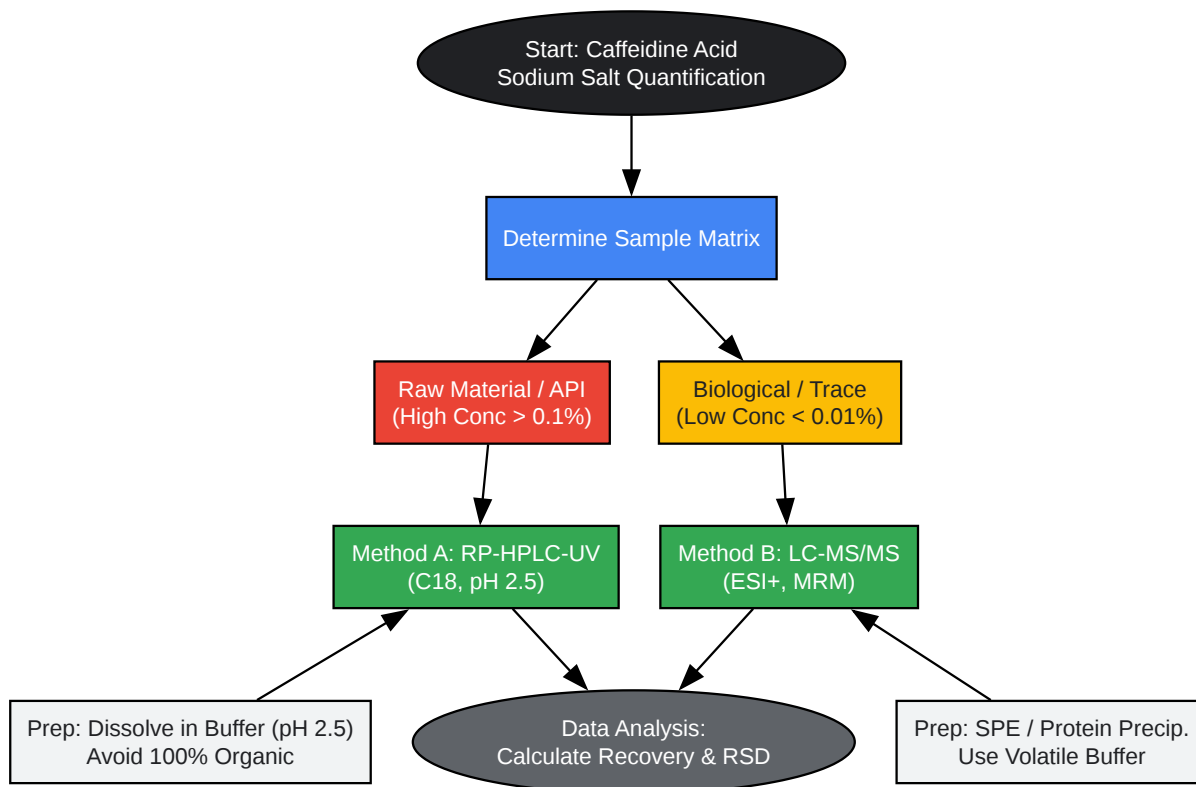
Start: Caffeidine Acid Sodium Salt Quantification

Determine Sample Matrix

Raw Material / API (High Conc > 0.1%)

Biological / Trace (Low Conc < 0.01%)

Method A: RP-HPLC-UV (C18, pH 2.5)

Method B: LC-MS/MS (ESI+, MRM)

Prep: Dissolve in Buffer (pH 2.5) Avoid 100% Organic

Data Analysis: Calculate Recovery & RSD

Prep: SPE / Protein Precip. Use Volatile Buffer